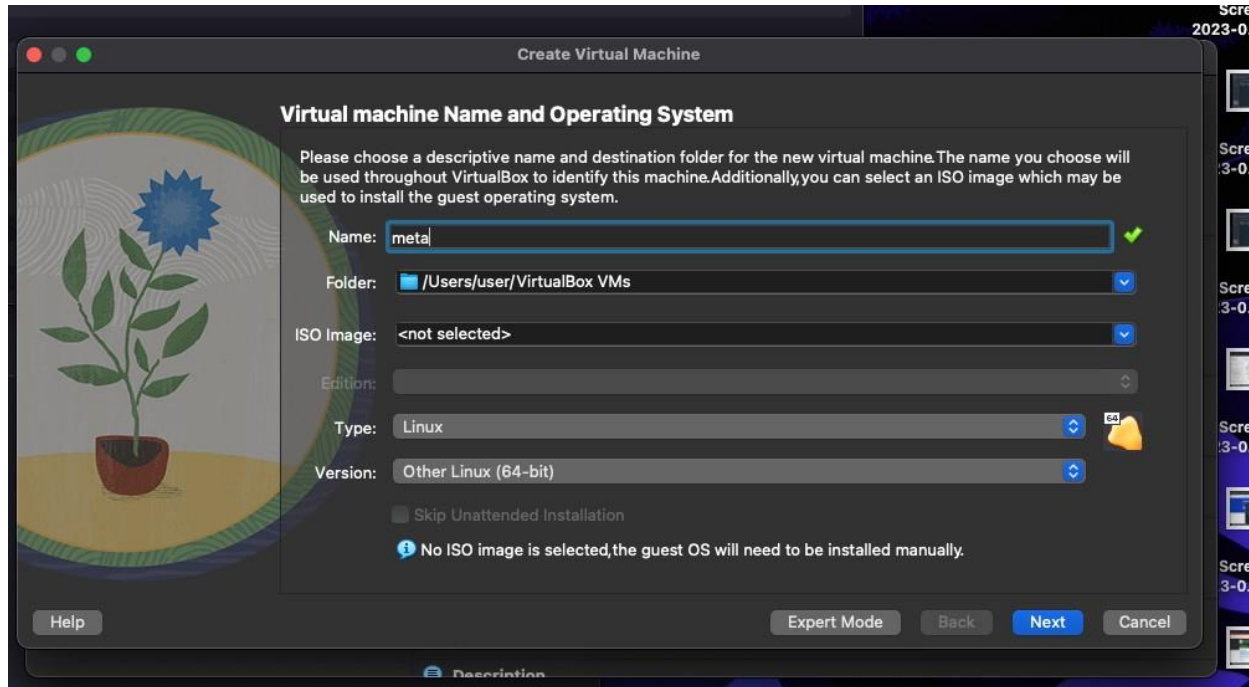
Create Virtual Machine

Virtual machine Name and Operating System

Please choose a descriptive name and destination folder for the new virtual machine.The name you choose will be used throughout VirtualBox to identify this machine.Additionally,you can select an ISO image which may be used to install the guest operating system.

Name: meta

Folder: /Users/user/VirtualBox VMs

ISO Image: <not selected>

Edition:

Type: Linux

64

Version: Other Linux (64-bit)

Skip Unattended Installation

No ISO image is selected,the guest OS will need to be installed manually.

Help

Expert Mode

Back

Next

Cancel

Description

Scre
2023-0

Scre
3-0

Scre
3-0

Scre
3-0

Scre
3-0